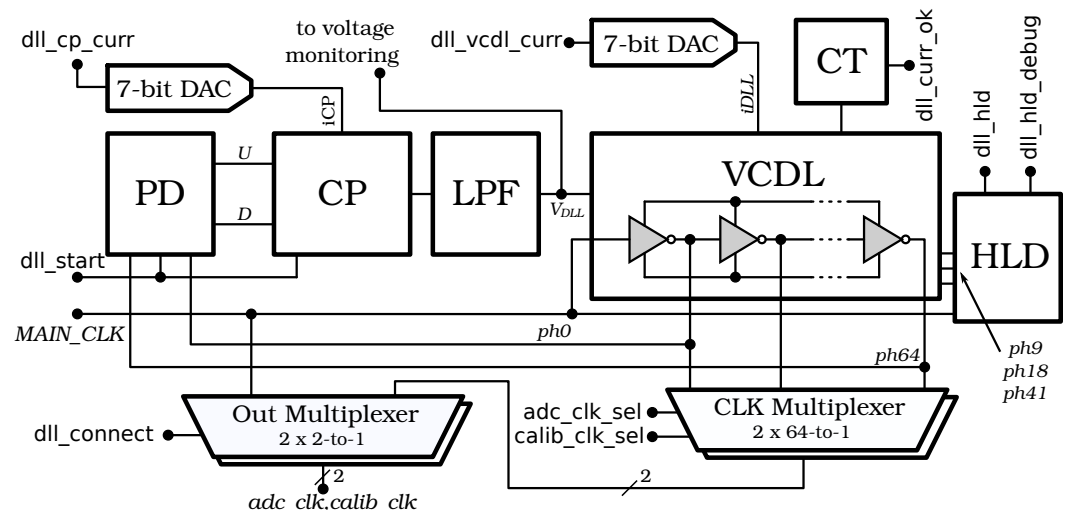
dll_cp_curr
to voltage monitoring
dll_vcdl_curr
7-bit DAC
7-bit DAC
CT
dll_curr_ok
dll_hld
dll_hld_debug
iCP
iDLL
PD
U
D
CP
LPF
$V_{DLL}$
VCDL
HLD
dll_start
MAIN_CLK
ph0
ph64
ph9
ph18
ph41
Out Multiplexer
2 x 2-to-1
dll_connect
2
adc_clk,calib_clk
adc_clk_sel
calib_clk_sel
CLK Multiplexer
2 x 64-to-1
2